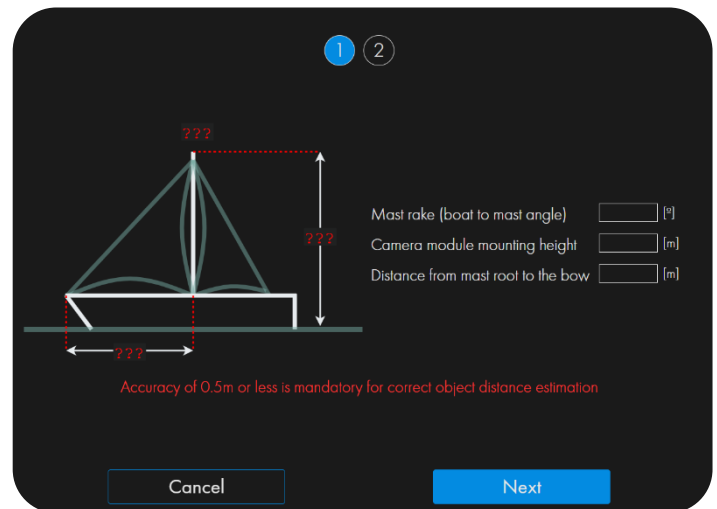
1 2

???

???

???

Mast rake (boat to mast angle) [°]
Camera module mounting height [m]
Distance from mast root to the bow [m]

Accuracy of 0.5m or less is mandatory for correct object distance estimation

Cancel

Next